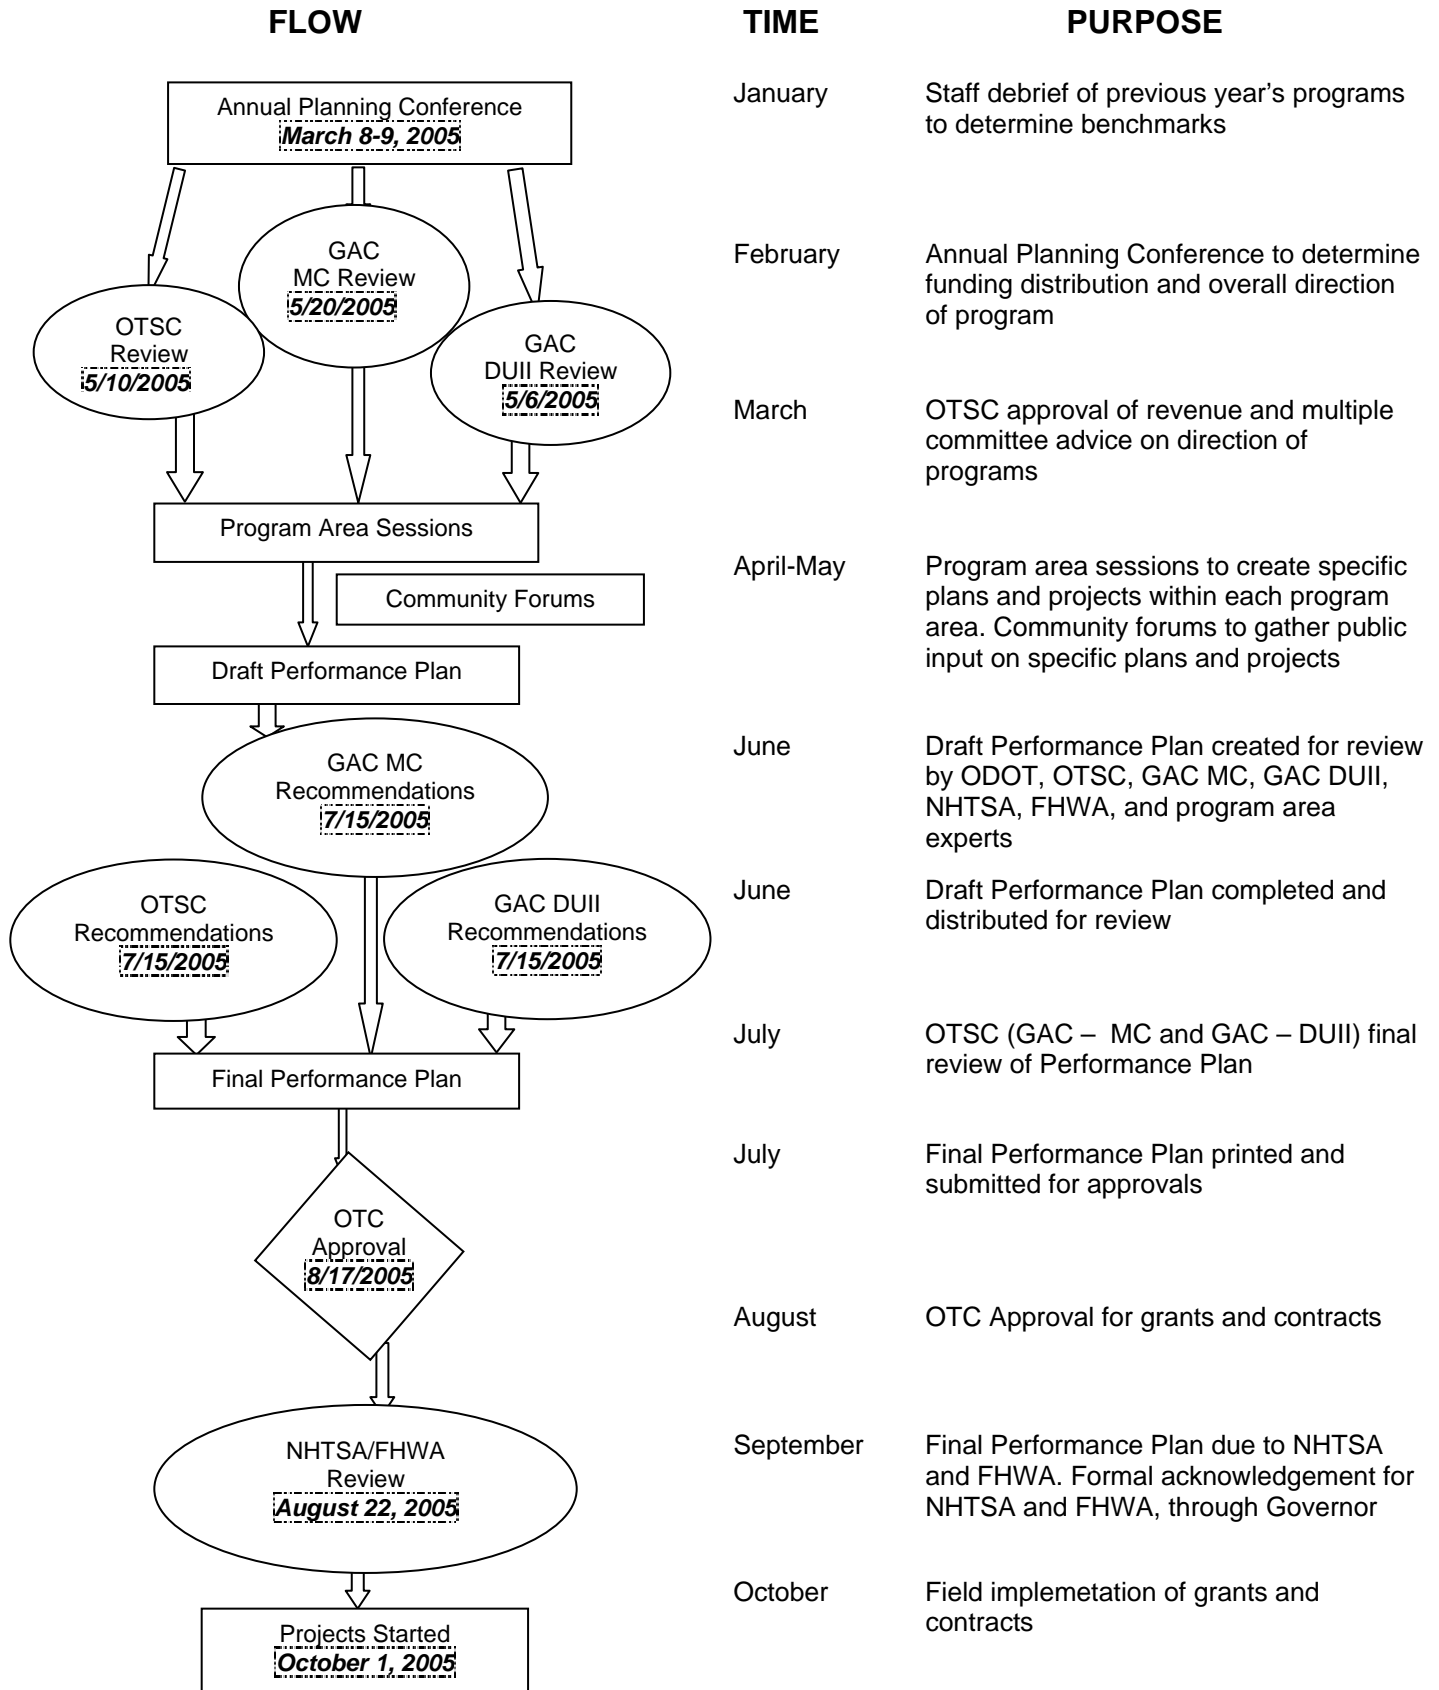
FLOW

Annual Planning Conference
*March 8-9, 2005*

GAC
MC Review
*5/20/2005*

OTSC
Review
*5/10/2005*

GAC
DUII Review
*5/6/2005*

Program Area Sessions

Community Forums

Draft Performance Plan

GAC MC
Recommendations
*7/15/2005*

OTSC
Recommendations
*7/15/2005*

GAC DUII
Recommendations
*7/15/2005*

Final Performance Plan

OTC
Approval
*8/17/2005*

NHTSA/FHWA
Review
*August 22, 2005*

Projects Started
*October 1, 2005*

| TIME | PURPOSE |
|---|---|
| January | Staff debrief of previous year's programs to determine benchmarks |
| February | Annual Planning Conference to determine funding distribution and overall direction of program |
| March | OTSC approval of revenue and multiple committee advice on direction of programs |
| April-May | Program area sessions to create specific plans and projects within each program area. Community forums to gather public input on specific plans and projects |
| June | Draft Performance Plan created for review by ODOT, OTSC, GAC MC, GAC DUII, NHTSA, FHWA, and program area experts |
| June | Draft Performance Plan completed and distributed for review |
| July | OTSC (GAC – MC and GAC – DUII) final review of Performance Plan |
| July | Final Performance Plan printed and submitted for approvals |
| August | OTC Approval for grants and contracts |
| September | Final Performance Plan due to NHTSA and FHWA. Formal acknowledgement for NHTSA and FHWA, through Governor |
| October | Field implemetation of grants and contracts |